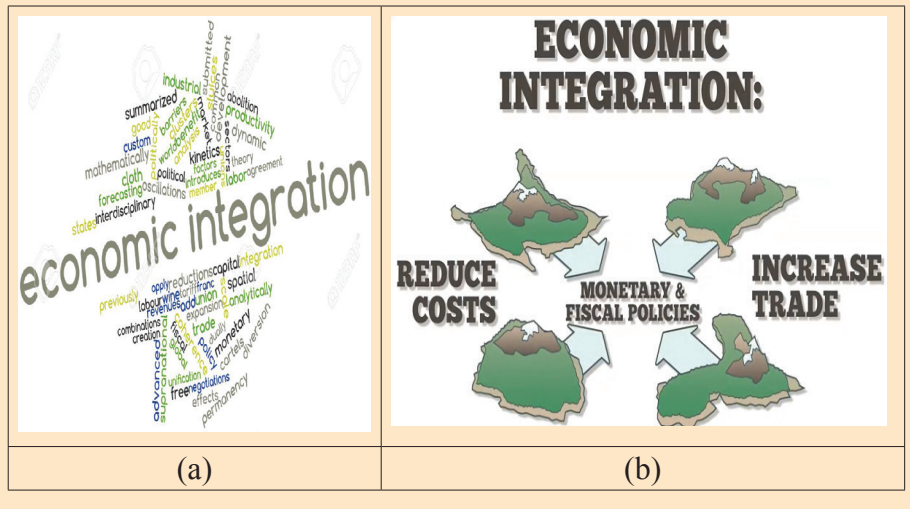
| economic integration summarized industrial submitted development abolition goods barriers clusters productivity custom worldwide dynamic mathematically political analysis kinetics factors theory cloth political introduces labor agreement forecasting oscillations member interdisciplinary states previously apply reductions capital integration labour wine tariff franc spatial revenues addunion analytically combinations expansion creation trade monetary advanced supranational unification free negotiations effects permanency cartels diversion | ECONOMIC INTEGRATION: REDUCE COSTS MONETARY & FISCAL POLICIES INCREASE TRADE |
|---|---|
| (a) | (b) |